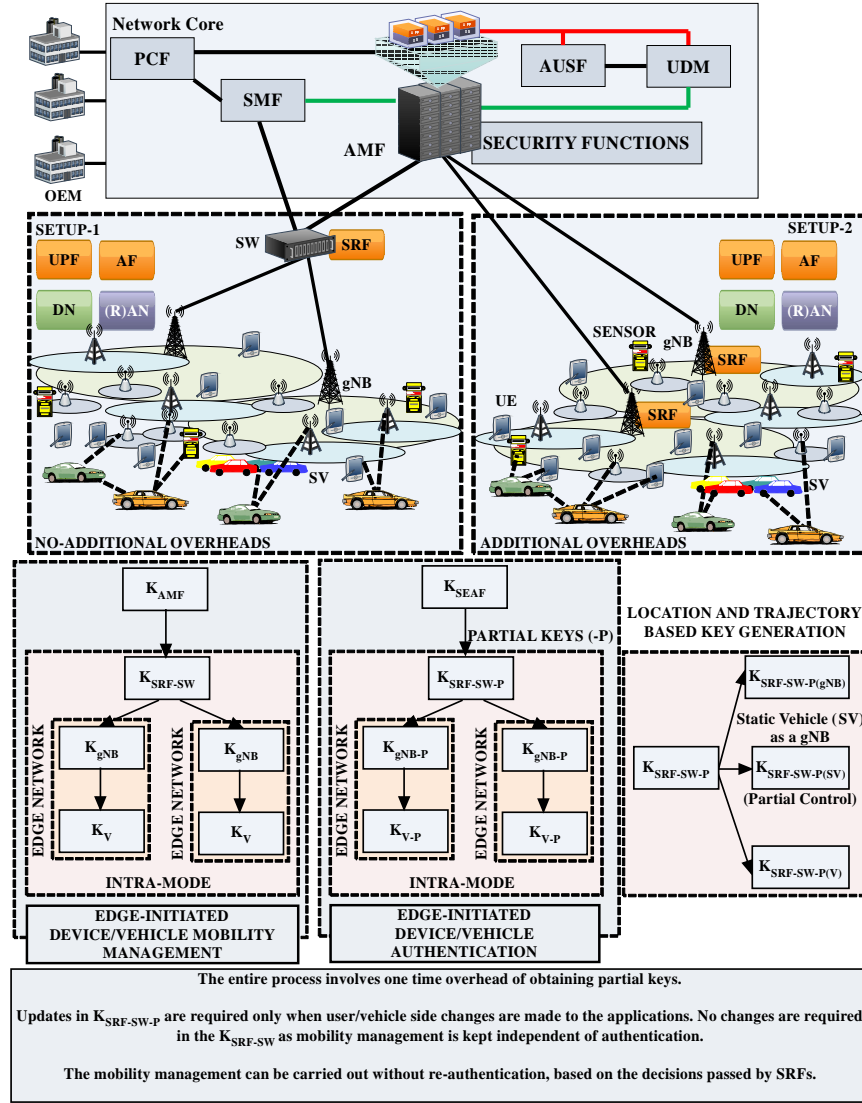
Network Core

PCF

SMF

AUSF

UDM

AMF

SECURITY FUNCTIONS

OEM

SETUP-1

SW

SRF

UPF

AF

DN

(R)AN

gNB

SV

NO-ADDITIONAL OVERHEADS

SETUP-2

UPF

AF

DN

(R)AN

SENSOR

gNB

SRF

UE

SRF

SV

ADDITIONAL OVERHEADS

$K_{AMF}$

$K_{SRF-SW}$

EDGE NETWORK

$K_{gNB}$

$K_V$

EDGE NETWORK

$K_{gNB}$

$K_V$

INTRA-MODE

EDGE-INITIATED DEVICE/VEHICLE MOBILITY MANAGEMENT

$K_{SEAF}$

PARTIAL KEYS (-P)

$K_{SRF-SW-P}$

EDGE NETWORK

$K_{gNB-P}$

$K_{V-P}$

EDGE NETWORK

$K_{gNB-P}$

$K_{V-P}$

INTRA-MODE

EDGE-INITIATED DEVICE/VEHICLE AUTHENTICATION

LOCATION AND TRAJECTORY BASED KEY GENERATION

$K_{SRF-SW-P}$

$K_{SRF-SW-P(gNB)}$

Static Vehicle (SV) as a gNB

$K_{SRF-SW-P(SV)}$

(Partial Control)

$K_{SRF-SW-P(V)}$

The entire process involves one time overhead of obtaining partial keys.

Updates in $K_{SRF-SW-P}$ are required only when user/vehicle side changes are made to the applications. No changes are required in the $K_{SRF-SW}$ as mobility management is kept independent of authentication.

The mobility management can be carried out without re-authentication, based on the decisions passed by SRFs.